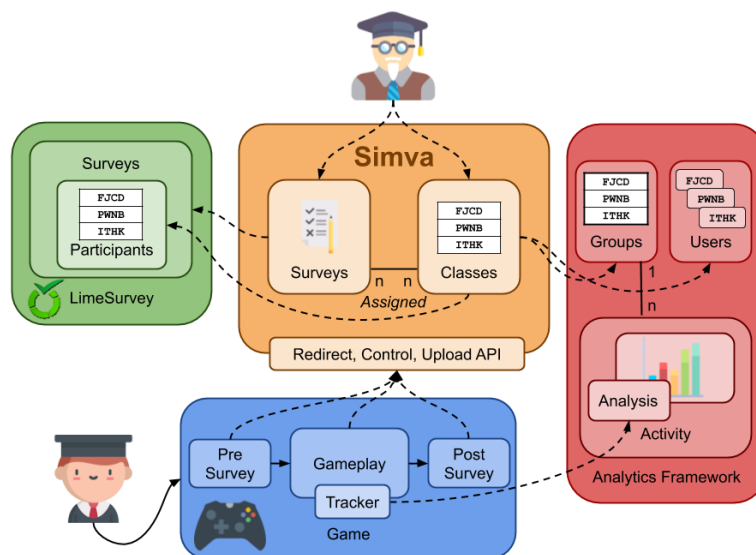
Simva

Surveys

FJCD
PWNB
ITHK

Participants

LimeSurvey

Surveys

n n

Assigned

FJCD
PWNB
ITHK

Classes

Redirect, Control, Upload API

FJCD
PWNB
ITHK

Groups

FJCD
PWNB
ITHK

Users

1

n

Analysis

Activity

Analytics Framework

Pre Survey

Gameplay

Tracker

Post Survey

Game